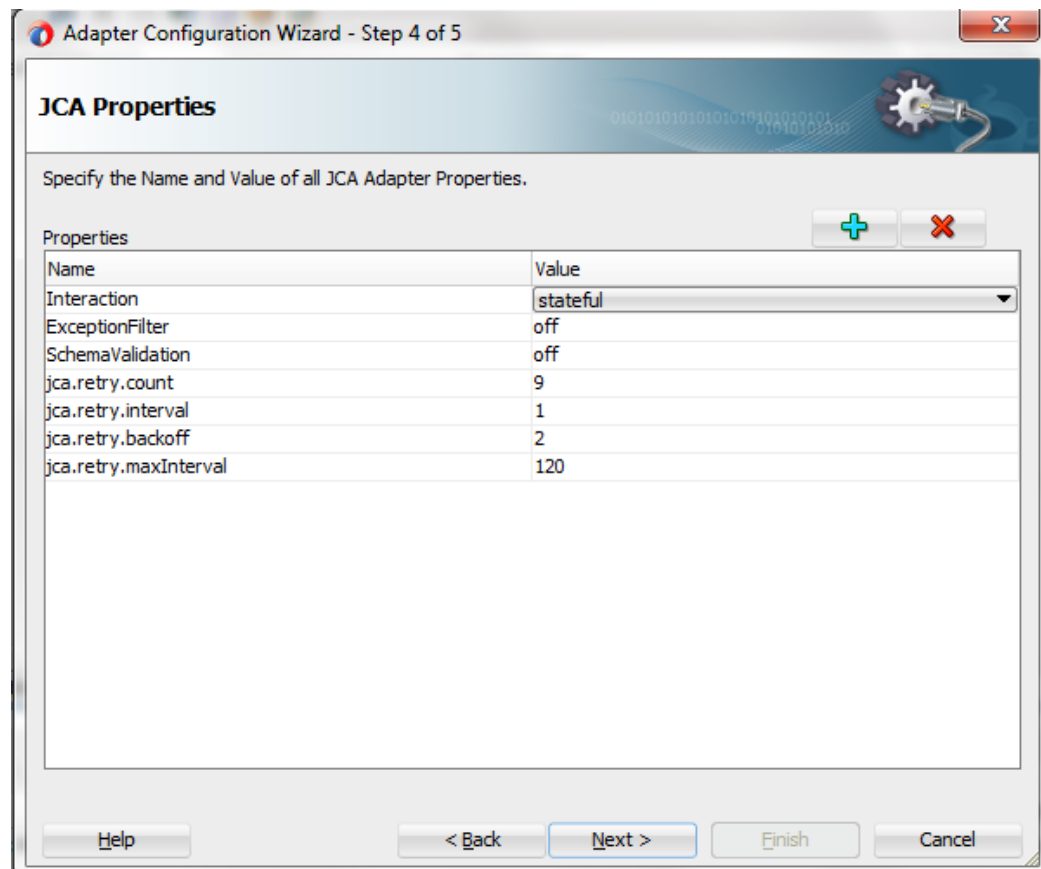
Adapter Configuration Wizard - Step 4 of 5

JCA Properties

Specify the Name and Value of all JCA Adapter Properties.

Properties

| Name | Value |
|---|---|
| Interaction | stateful |
| ExceptionFilter | off |
| SchemaValidation | off |
| jca.retry.count | 9 |
| jca.retry.interval | 1 |
| jca.retry.backoff | 2 |
| jca.retry.maxInterval | 120 |

Help
< Back
Next >
Finish
Cancel